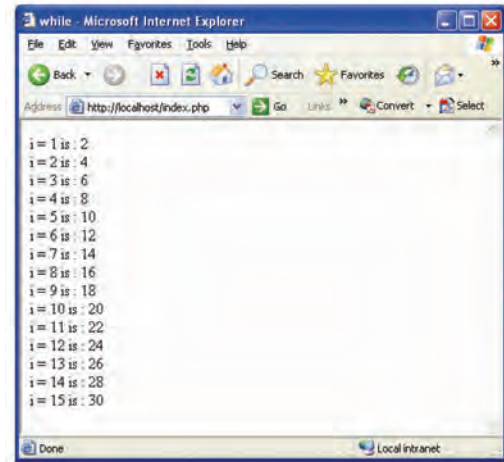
while - Microsoft Internet Explorer

File Edit View Favorites Tools Help

Back Search Favorites

Address http://localhost/index.php Go Links » Convert Select

i = 1 is : 2
i = 2 is : 4
i = 3 is : 6
i = 4 is : 8
i = 5 is : 10
i = 6 is : 12
i = 7 is : 14
i = 8 is : 16
i = 9 is : 18
i = 10 is : 20
i = 11 is : 22
i = 12 is : 24
i = 13 is : 26
i = 14 is : 28
i = 15 is : 30

Done Local intranet